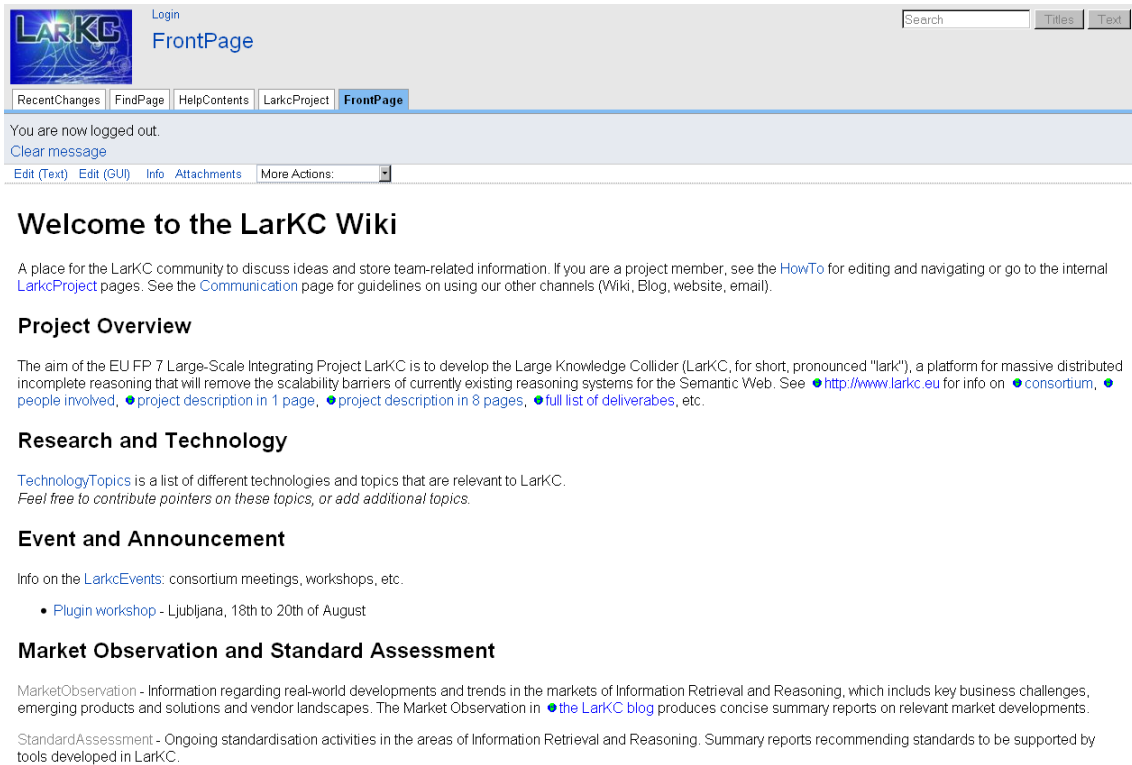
LarKC

Login

FrontPage

Search Titles Text

RecentChanges FindPage HelpContents LarkcProject FrontPage

You are now logged out.
Clear message

Edit (Text) Edit (GUI) Info Attachments More Actions:

# Welcome to the LarKC Wiki

A place for the LarKC community to discuss ideas and store team-related information. If you are a project member, see the HowTo for editing and navigating or go to the internal LarkcProject pages. See the Communication page for guidelines on using our other channels (Wiki, Blog, website, email).

## Project Overview

The aim of the EU FP 7 Large-Scale Integrating Project LarKC is to develop the Large Knowledge Collider (LarKC, for short, pronounced "lark"), a platform for massive distributed incomplete reasoning that will remove the scalability barriers of currently existing reasoning systems for the Semantic Web. See http://www.larkc.eu for info on consortium, people involved, project description in 1 page, project description in 8 pages, full list of deliverabes, etc.

## Research and Technology

TechnologyTopics is a list of different technologies and topics that are relevant to LarKC.
*Feel free to contribute pointers on these topics, or add additional topics.*

## Event and Announcement

Info on the LarkcEvents: consortium meetings, workshops, etc.

- Plugin workshop - Ljubljana, 18th to 20th of August

## Market Observation and Standard Assessment

MarketObservation - Information regarding real-world developments and trends in the markets of Information Retrieval and Reasoning, which includs key business challenges, emerging products and solutions and vendor landscapes. The Market Observation in the LarKC blog produces concise summary reports on relevant market developments.

StandardAssessment - Ongoing standardisation activities in the areas of Information Retrieval and Reasoning. Summary reports recommending standards to be supported by tools developed in LarKC.